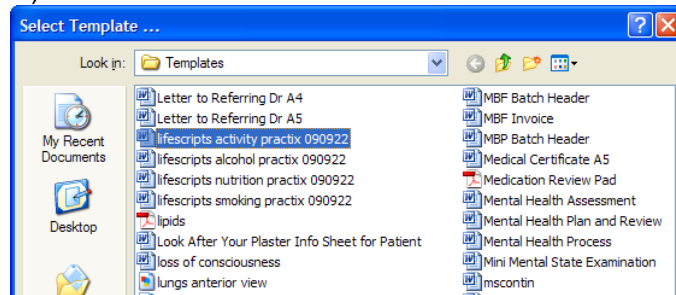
Select Template ...

Look in: Templates

My Recent Documents

Desktop

Letter to Referring Dr A4
Letter to Referring Dr A5
lifescripts activity practix 090922
lifescripts alcohol practix 090922
lifescripts nutrition practix 090922
lifescripts smoking practix 090922
lipids
Look After Your Plaster Info Sheet for Patient
loss of consciousness
lungs anterior view

MBF Batch Header
MBF Invoice
MBP Batch Header
Medical Certificate A5
Medication Review Pad
Mental Health Assessment
Mental Health Plan and Review
Mental Health Process
Mini Mental State Examination
mscontin